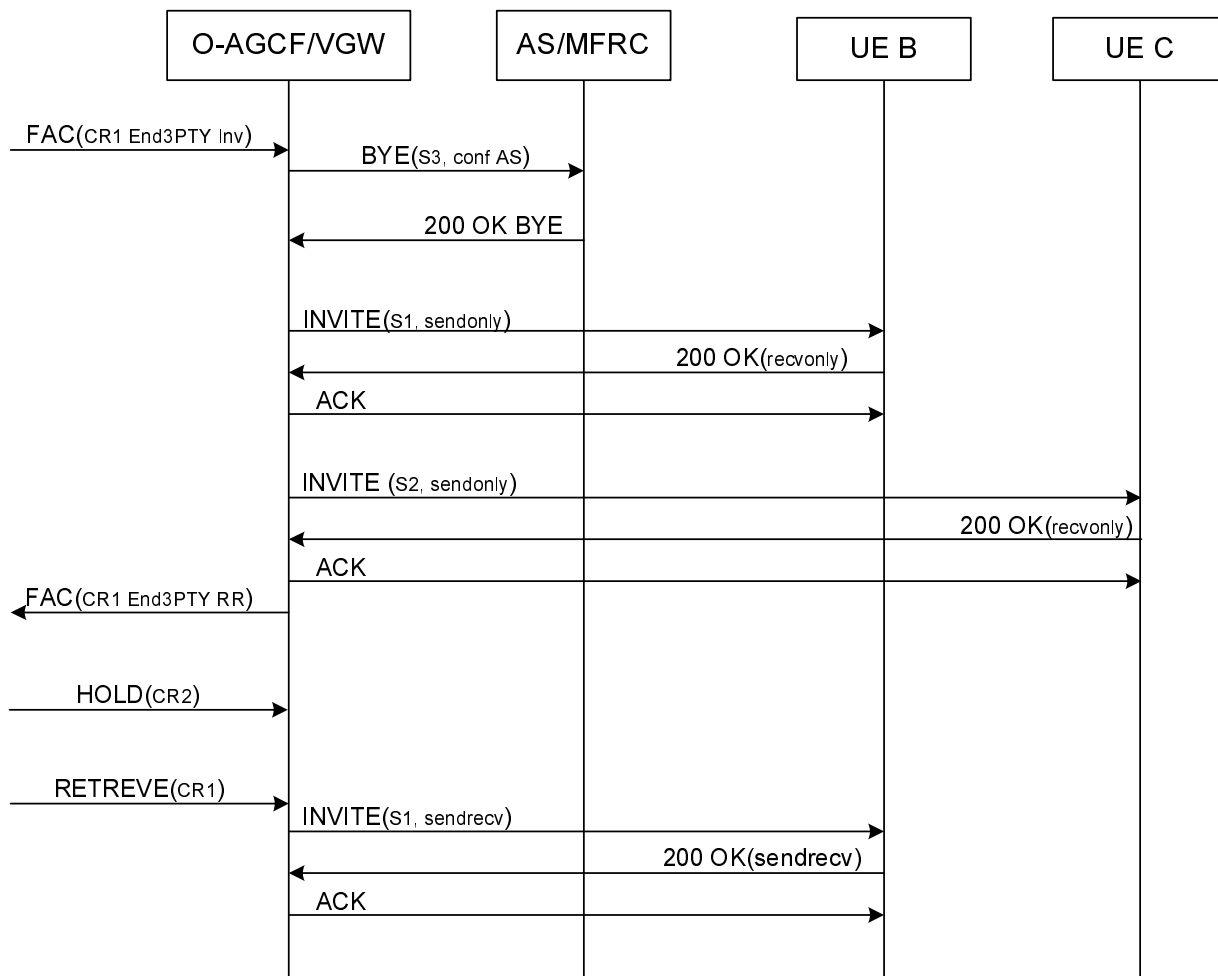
O-AGCF/VGW

AS/MFRC

UE B

UE C

FAC(CR1 End3PTY Inv)

BYE(S3, conf AS)

200 OK BYE

INVITE(S1, sendonly)

200 OK(recvonly)

ACK

INVITE (S2, sendonly)

200 OK(recvonly)

ACK

FAC(CR1 End3PTY RR)

HOLD(CR2)

RETREVE(CR1)

INVITE(S1, sendrecv)

200 OK(sendrecv)

ACK